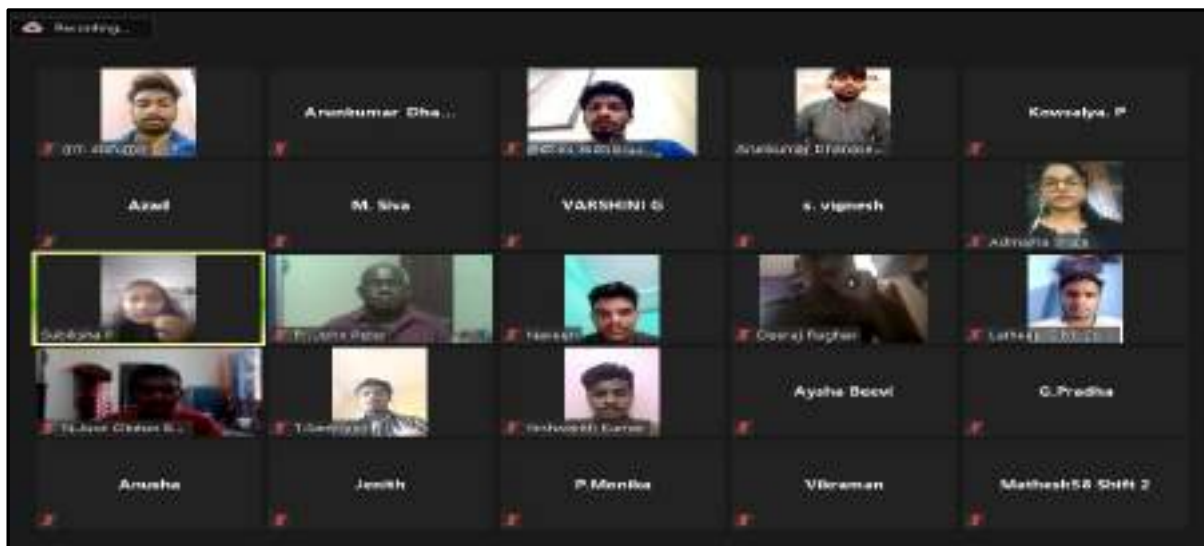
Recording...

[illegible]

Arunkumar Dha...

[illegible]

Arunkumar Dhanda...

Kowsalya. P

Azad

M. Siva

VARSHINI G

s. vignesh

Adhana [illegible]

Subiksha P

Fr. John Peter

Naresh

Dheeraj Raghav

Latheesh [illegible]

Nijhar Ghilan S...

T.Sampath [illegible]

Yeshwanth Kumar

Aysha Beevi

G.Pradha

Anusha

Jenith

P.Monika

Vikraman

Mathesh58 Shift 2